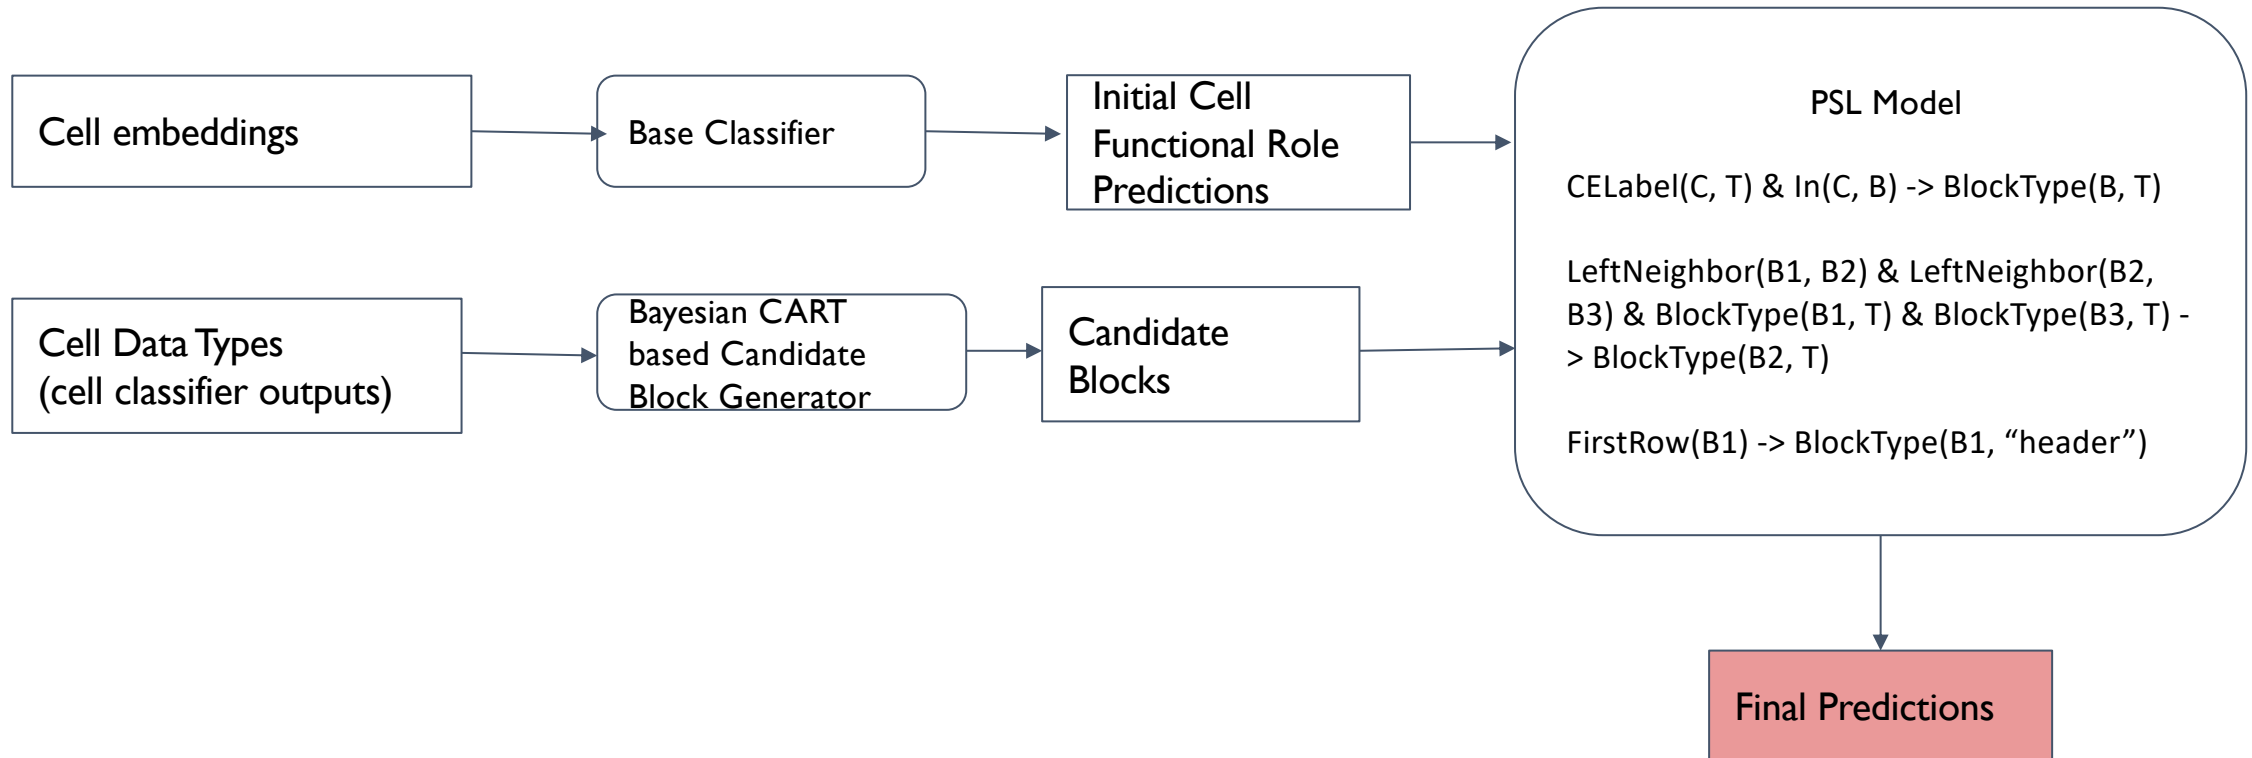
Cell embeddings

Base Classifier

Initial Cell Functional Role Predictions

Cell Data Types (cell classifier outputs)

Bayesian CART based Candidate Block Generator

Candidate Blocks

PSL Model

CELabel(C, T) & In(C, B) -> BlockType(B, T)

LeftNeighbor(B1, B2) & LeftNeighbor(B2, B3) & BlockType(B1, T) & BlockType(B3, T) -> BlockType(B2, T)

FirstRow(B1) -> BlockType(B1, “header”)

Final Predictions